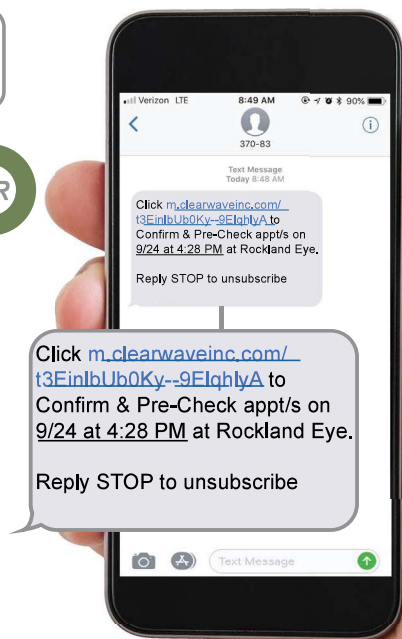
Verizon LTE 8:49 AM 90%

370-83

Text Message
Today 8:48 AM

Click m.clearwaveinc.com/t3EinlbUb0Ky--9ElqhlyA to Confirm & Pre-Check appt/s on 9/24 at 4:28 PM at Rockland Eye.

Reply STOP to unsubscribe

Click m.clearwaveinc.com/t3EinlbUb0Ky--9ElqhlyA to Confirm & Pre-Check appt/s on 9/24 at 4:28 PM at Rockland Eye.

Reply STOP to unsubscribe

Text Message